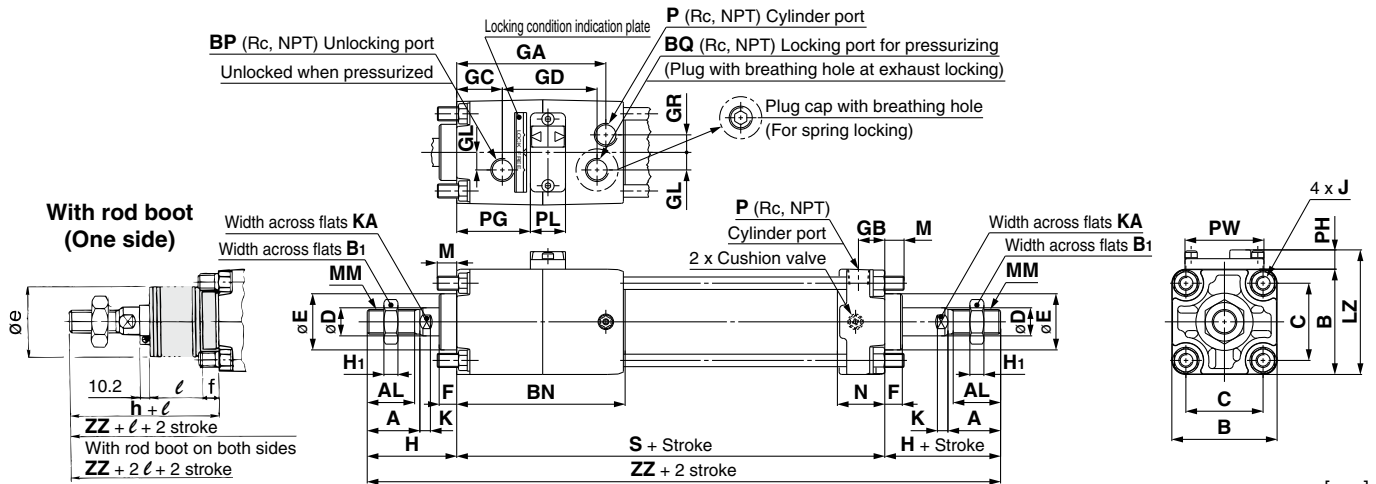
Locking condition indication plate

BP (Rc, NPT) Unlocking port
Unlocked when pressurized

P (Rc, NPT) Cylinder port
BQ (Rc, NPT) Locking port for pressurizing
(Plug with breathing hole at exhaust locking)

Plug cap with breathing hole
(For spring locking)

GA
GC
GD
GL
GR
GL
PG
PL

With rod boot
(One side)

øe
10.2
$\ell$
f
h + $\ell$
ZZ + $\ell$ + 2 stroke
With rod boot on both sides
ZZ + 2 $\ell$ + 2 stroke

Width across flats KA
Width across flats B1
MM
M
øE
øD
H1
AL
A
H
F
K
BN

P (Rc, NPT)
Cylinder port
2 x Cushion valve
GB
M
N
F

Width across flats KA
Width across flats B1
MM
øD
øE
H1
AL
K
A
H + Stroke

S + Stroke
ZZ + 2 stroke

PW
4 x J
PH
C
B
LZ
C
B